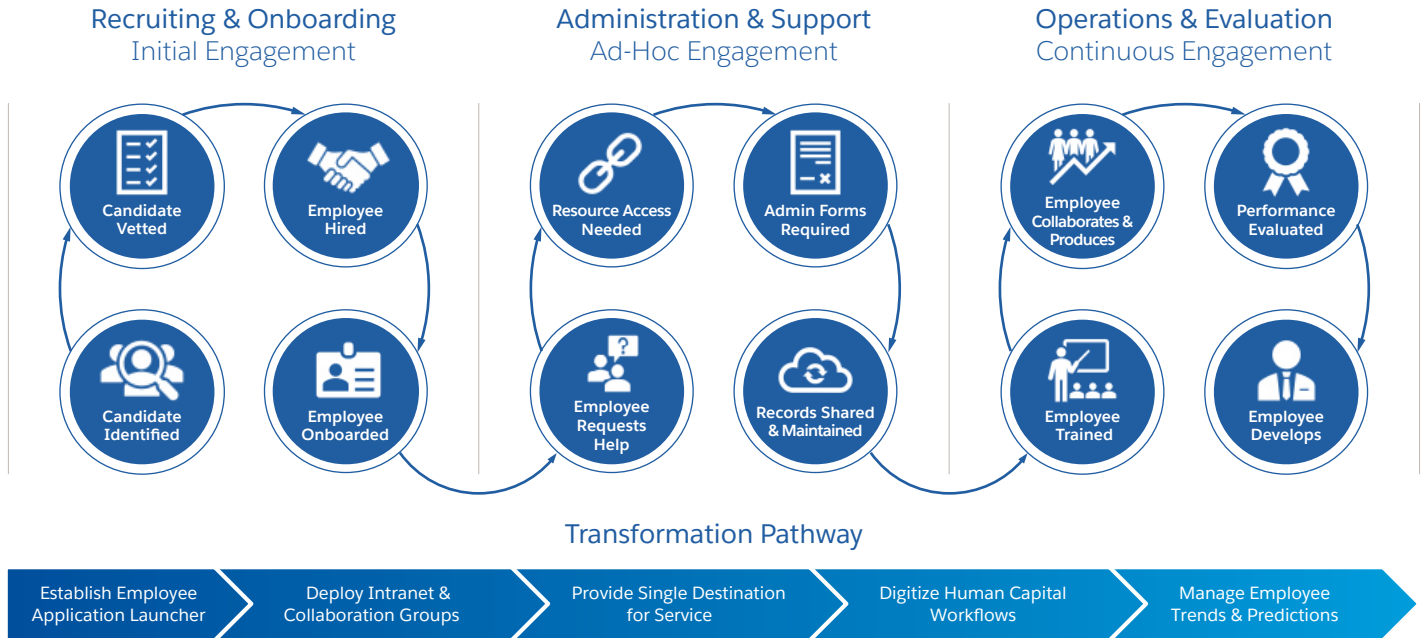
Recruiting & Onboarding
Initial Engagement

Candidate Vetted

Employee Hired

Candidate Identified

Employee Onboarded

Administration & Support
Ad-Hoc Engagement

Resource Access Needed

Admin Forms Required

Employee Requests Help

Records Shared & Maintained

Operations & Evaluation
Continuous Engagement

Employee Collaborates & Produces

Performance Evaluated

Employee Trained

Employee Develops

Transformation Pathway

Establish Employee Application Launcher

Deploy Intranet & Collaboration Groups

Provide Single Destination for Service

Digitize Human Capital Workflows

Manage Employee Trends & Predictions